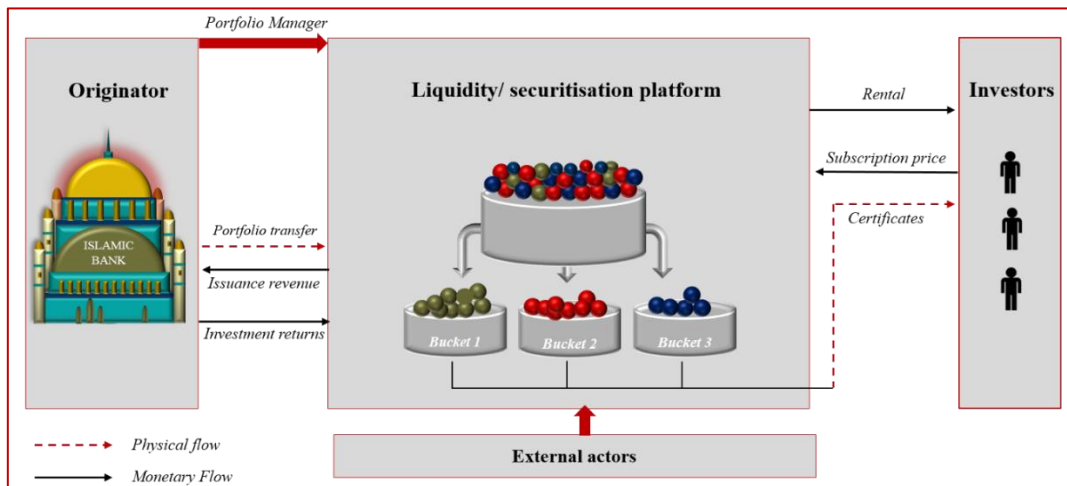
Portfolio Manager

Originator

ISLAMIC BANK

Liquidity/ securitisation platform

Investors

Rental

Subscription price

Certificates

Portfolio transfer

Issuance revenue

Investment returns

Bucket 1

Bucket 2

Bucket 3

External actors

Physical flow

Monetary Flow